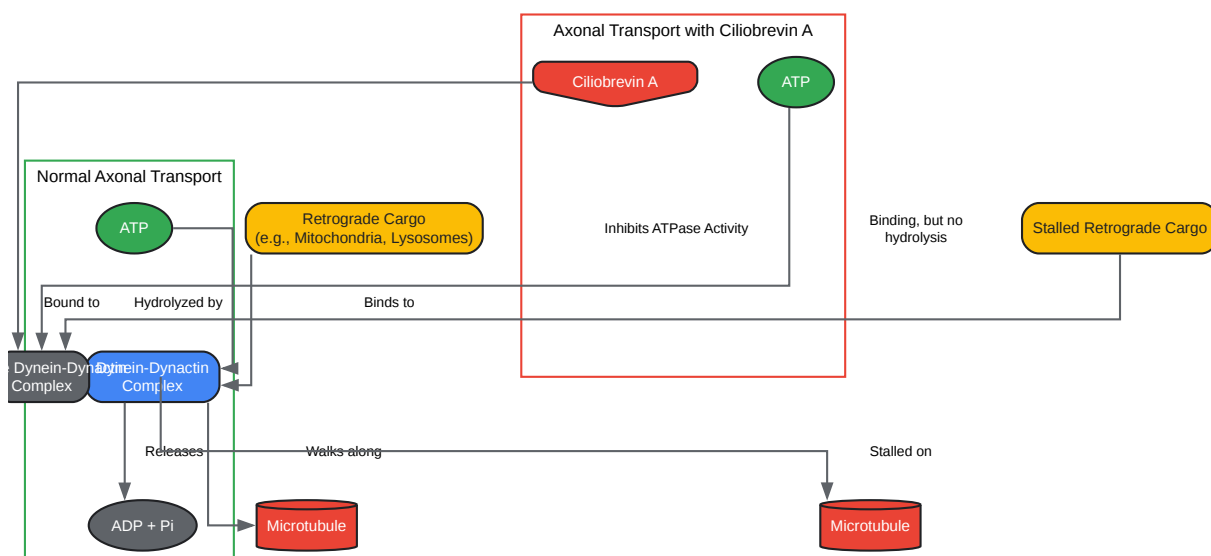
Axonal Transport with Ciliobrevin A

Ciliobrevin A

ATP

Normal Axonal Transport

ATP

Retrograde Cargo
(e.g., Mitochondria, Lysosomes)

Inhibits ATPase Activity

Binding, but no hydrolysis

Stalled Retrograde Cargo

Bound to

Hydrolyzed by

Binds to

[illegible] Dynein-Dynactin Complex

Dynein-Dynactin Complex

Releases

Walks along

Stalled on

ADP + Pi

Microtubule

Microtubule